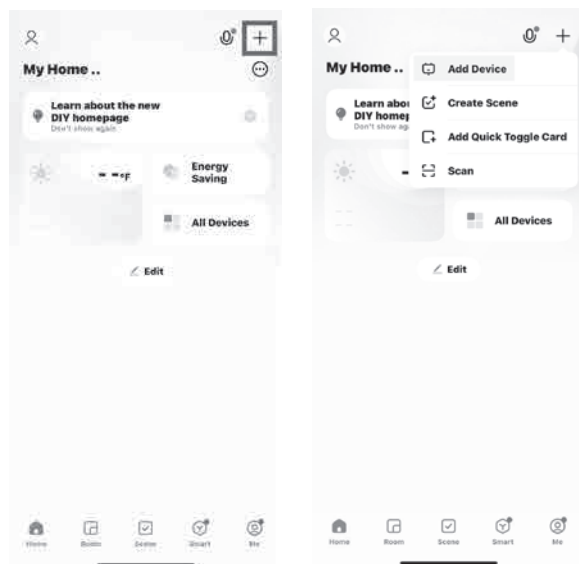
My Home ..

Learn about the new DIY homepage
Don't show again

- - °F

Energy Saving

All Devices

Edit

Home Room Scene Smart Me

My Home ..

Learn abou DIY homep
Don't show ag

Add Device
Create Scene
Add Quick Toggle Card
Scan

All Devices

Edit

Home Room Scene Smart Me